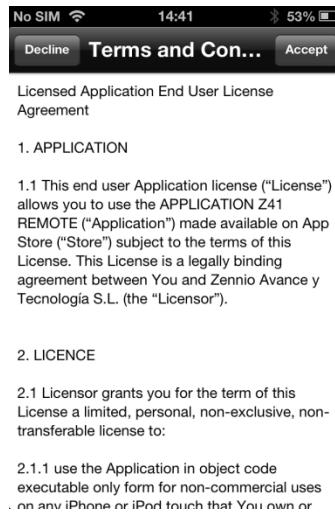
No SIM 14:41 53%

Decline Terms and Con... Accept

Licensed Application End User License Agreement

1. APPLICATION

1.1 This end user Application license ("License") allows you to use the APPLICATION Z41 REMOTE ("Application") made available on App Store ("Store") subject to the terms of this License. This License is a legally binding agreement between You and Zennio Avance y Tecnología S.L. (the "Licensor").

2. LICENCE

2.1 Licensor grants you for the term of this License a limited, personal, non-exclusive, non-transferable license to:

2.1.1 use the Application in object code executable only form for non-commercial uses on any iPhone or iPod touch that You own or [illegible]